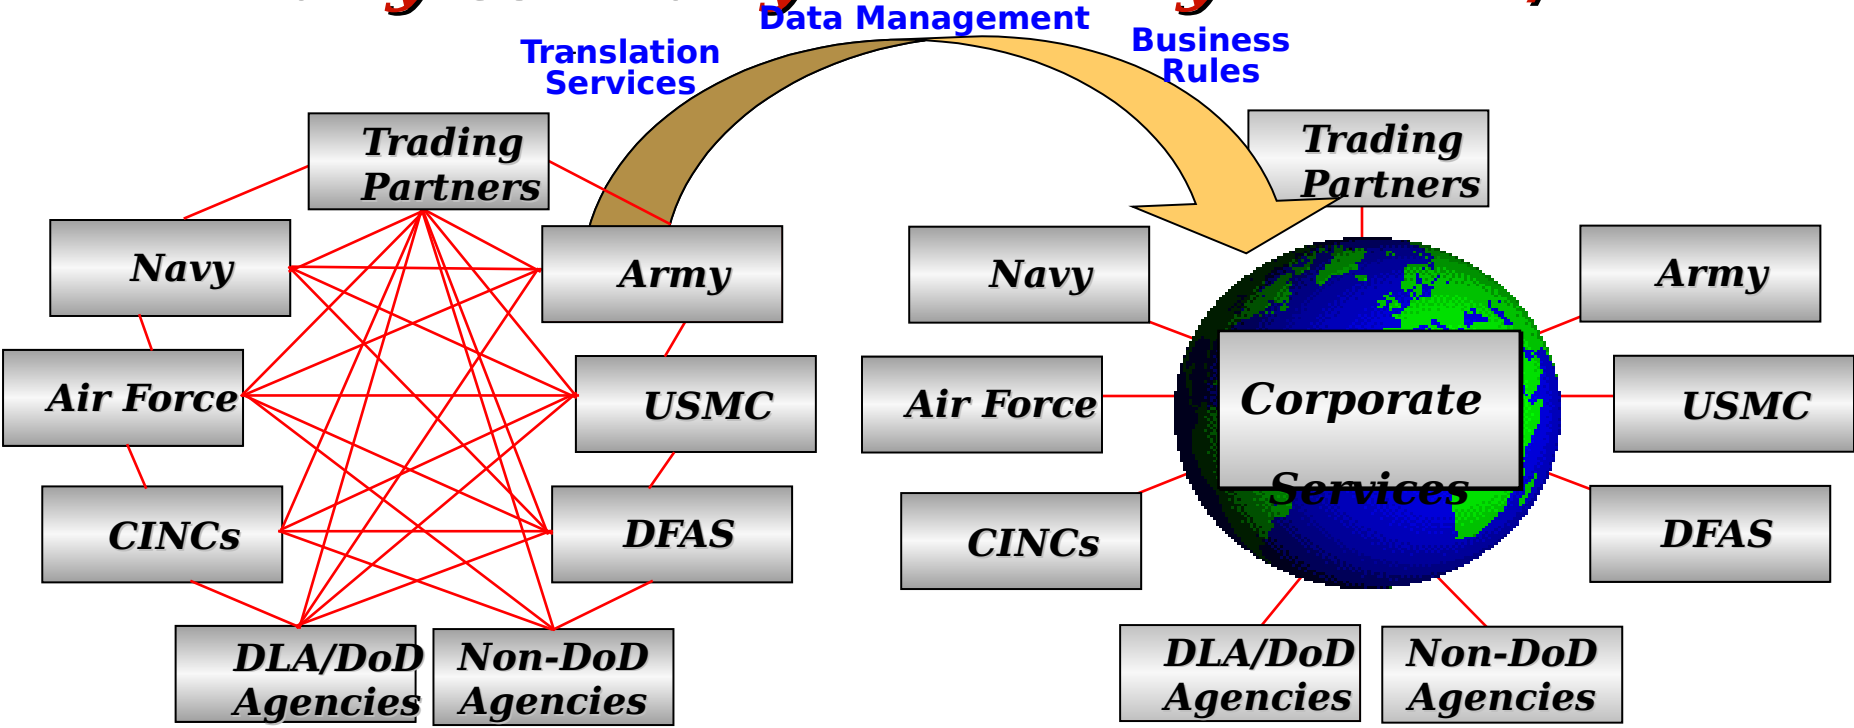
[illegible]

Data Management

Translation Services

Business Rules

Trading Partners

Navy

Army

Air Force

USMC

CINCs

DFAS

DLA/DoD Agencies

Non-DoD Agencies

Trading Partners

Navy

Army

Air Force

Corporate Services

USMC

CINCs

DFAS

DLA/DoD Agencies

Non-DoD Agencies